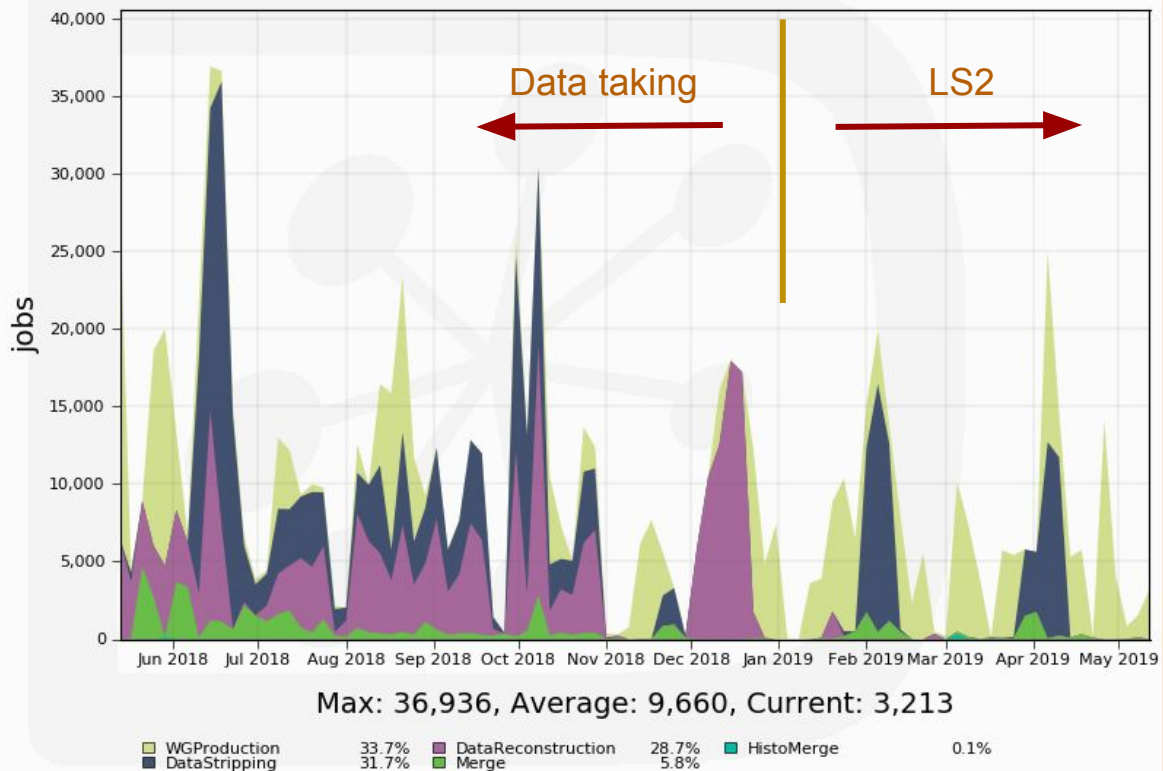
40,000
35,000
30,000
25,000
20,000
15,000
10,000
5,000
0

jobs

Data taking

LS2

Jun 2018 Jul 2018 Aug 2018 Sep 2018 Oct 2018 Nov 2018 Dec 2018 Jan 2019 Feb 2019 Mar 2019 Apr 2019 May 2019

Max: 36,936, Average: 9,660, Current: 3,213

| | | | | | |
|---|---|---|---|---|---|
| WGProduction | 33.7% | DataReconstruction | 28.7% | HistoMerge | 0.1% |
| DataStripping | 31.7% | Merge | 5.8% | | |